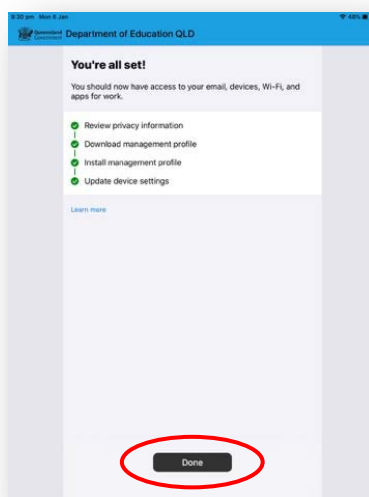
9:30 pm Mon 8 Jan

48%

Queensland Government Department of Education QLD

You're all set!

You should now have access to your email, devices, Wi-Fi, and apps for work.

Review privacy information

Download management profile

Install management profile

Update device settings

Learn more

Done